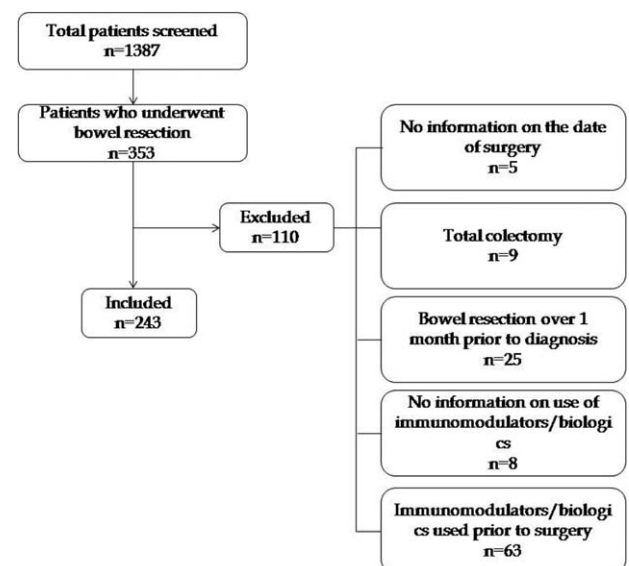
Total patients screened
n=1387

Patients who underwent bowel resection
n=353

Excluded
n=110

Included
n=243

No information on the date of surgery
n=5

Total colectomy
n=9

Bowel resection over 1 month prior to diagnosis
n=25

No information on use of immunomodulators/biologics
n=8

Immunomodulators/biologics used prior to surgery
n=63